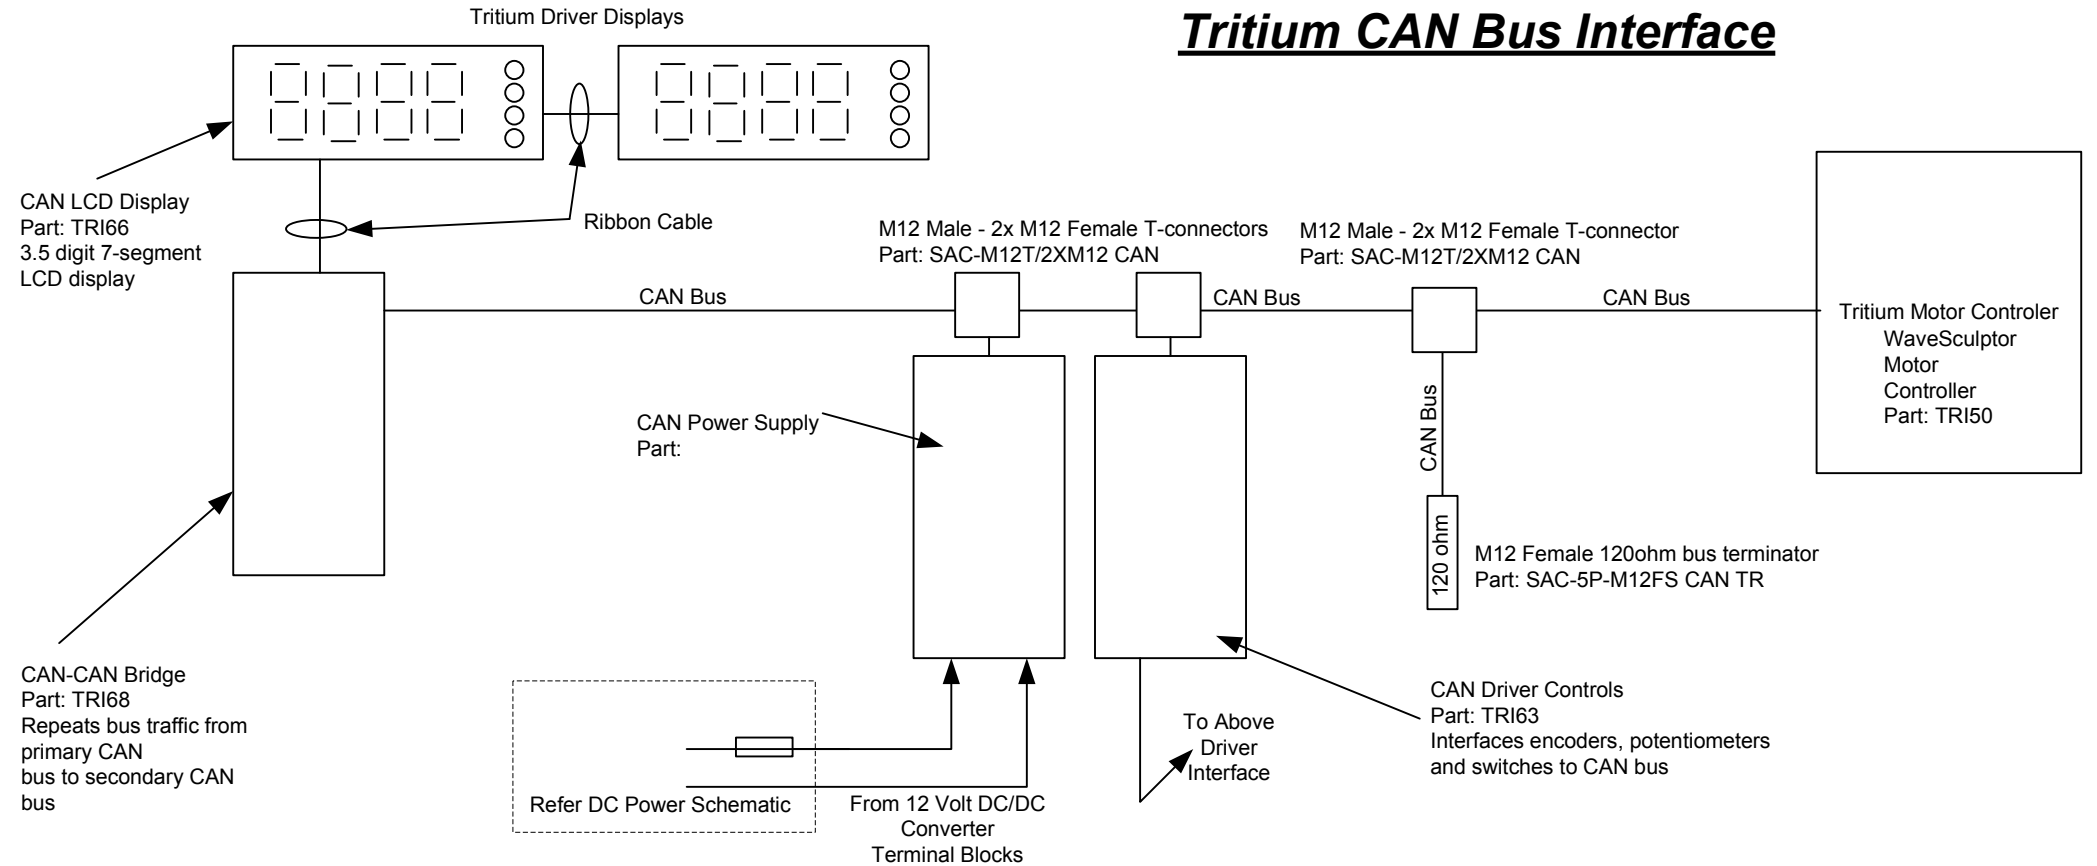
Tritium Driver Displays

Tritium CAN Bus Interface

CAN LCD Display
Part: TRI66
3.5 digit 7-segment
LCD display

Ribbon Cable

M12 Male - 2x M12 Female T-connectors
Part: SAC-M12T/2XM12 CAN

M12 Male - 2x M12 Female T-connector
Part: SAC-M12T/2XM12 CAN

CAN Bus

CAN Bus

CAN Bus

Tritium Motor Controler
WaveSculptor
Motor
Controller
Part: TRI50

CAN Power Supply
Part:

CAN Bus

120 ohm

M12 Female 120ohm bus terminator
Part: SAC-5P-M12FS CAN TR

CAN-CAN Bridge
Part: TRI68
Repeats bus traffic from primary CAN
bus to secondary CAN
bus

To Above
Driver
Interface

CAN Driver Controls
Part: TRI63
Interfaces encoders, potentiometers
and switches to CAN bus

Refer DC Power Schematic

From 12 Volt DC/DC
Converter
Terminal Blocks